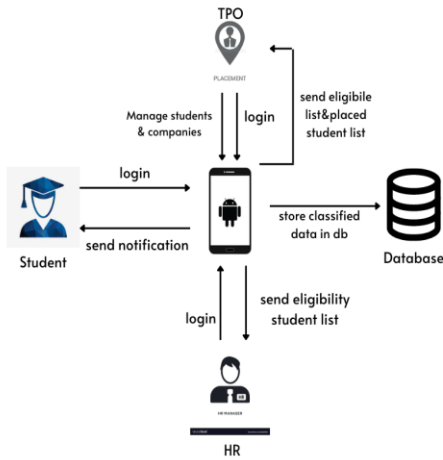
TPO

PLACEMENT

Manage students & companies

login

send eligibile list&placed student list

login

store classified data in db

send notification

Student

Database

login

send eligibility student list

HR MANAGER

HR